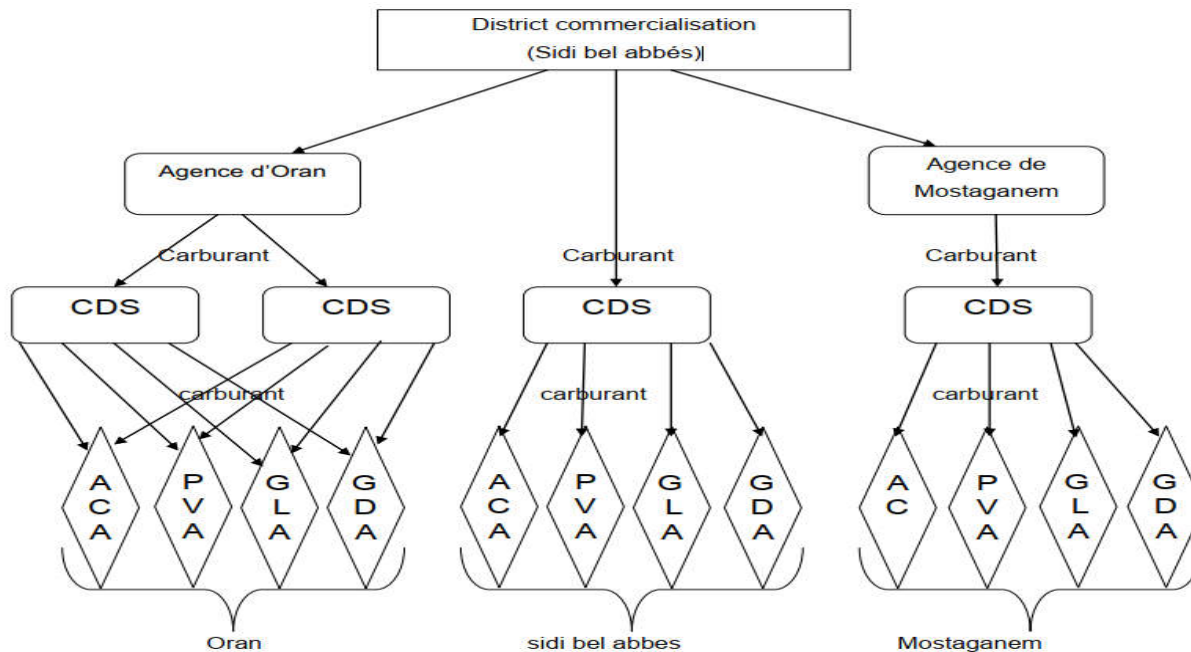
District commercialisation
(Sidi bel abbés)|

Agence d'Oran

Agence de Mostaganem

Carburant

Carburant

Carburant

CDS

CDS

CDS

CDS

carburant

carburant

carburant

ACA

PVA

GLA

GDA

ACA

PVA

GLA

GDA

AC

PVA

GLA

GDA

Oran

sidi bel abbes

Mostaganem